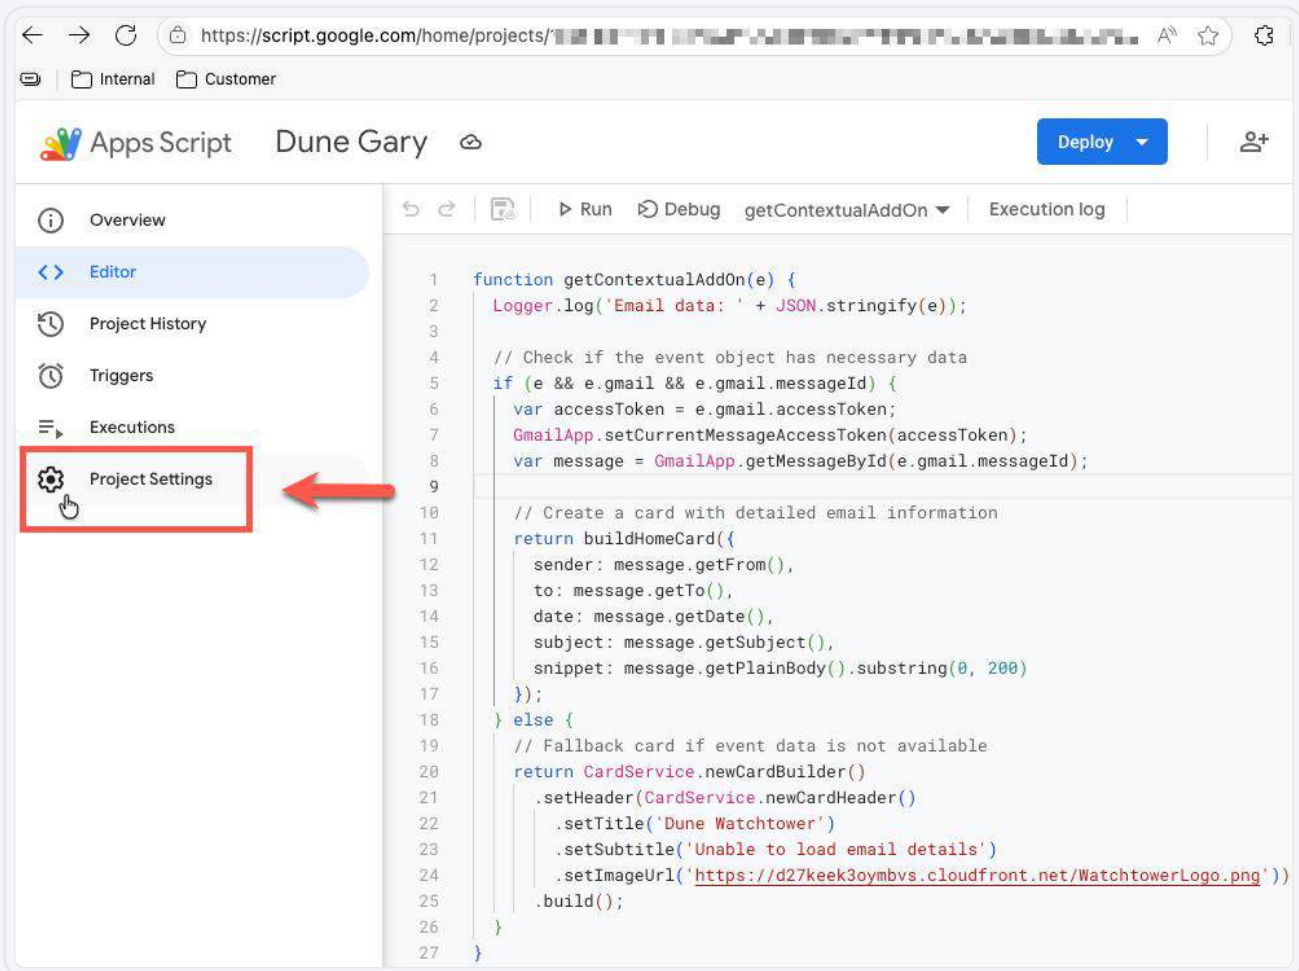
https://script.google.com/home/projects/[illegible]

Internal Customer

Apps Script Dune Gary

Deploy

Overview
Editor
Project History
Triggers
Executions
Project Settings

Run Debug getContextualAddOn Execution log

1 function getContextualAddOn(e) {
2 Logger.log('Email data: ' + JSON.stringify(e));
3
4 // Check if the event object has necessary data
5 if (e && e.gmail && e.gmail.messageId) {
6 var accessToken = e.gmail.accessToken;
7 GmailApp.setCurrentMessageAccessToken(accessToken);
8 var message = GmailApp.getMessageById(e.gmail.messageId);
9
10 // Create a card with detailed email information
11 return buildHomeCard({
12 sender: message.getFrom(),
13 to: message.getTo(),
14 date: message.getDate(),
15 subject: message.getSubject(),
16 snippet: message.getPlainBody().substring(0, 200)
17 });
18 } else {
19 // Fallback card if event data is not available
20 return CardService.newCardBuilder()
21 .setHeader(CardService.newCardHeader()
22 .setTitle('Dune Watchtower')
23 .setSubtitle('Unable to load email details')
24 .setImageUrl('https://d27keek3oymbvs.cloudfront.net/WatchtowerLogo.png'))
25 .build();
26 }
27 }